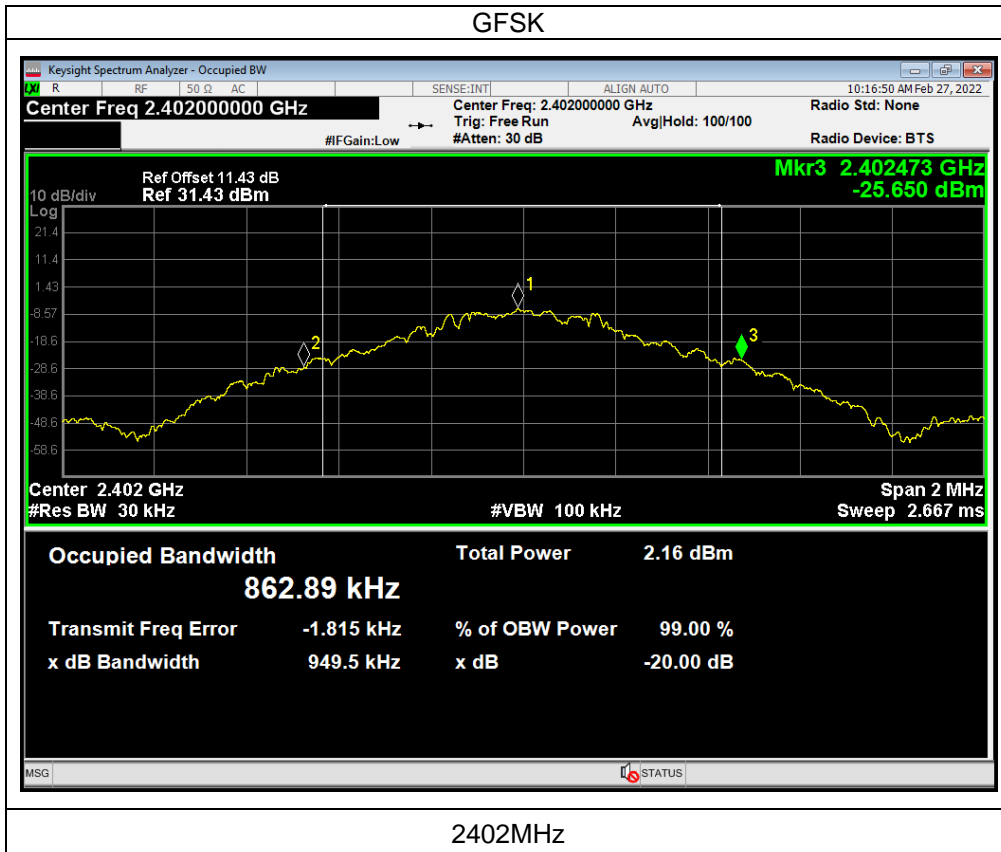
GFSK

Keysight Spectrum Analyzer - Occupied BW

R RF 50 Ω AC SENSE:INT ALIGN AUTO 10:16:50 AM Feb 27, 2022

Center Freq 2.402000000 GHz

Center Freq: 2.402000000 GHz
Trig: Free Run
#Atten: 30 dB
#IFGain:Low
Avg|Hold: 100/100

Radio Std: None
Radio Device: BTS

Ref Offset 11.43 dB
Ref 31.43 dBm
10 dB/div
Log

Mkr3 2.402473 GHz
-25.650 dBm

21.4
11.4
1.43
-8.57
-18.6
-28.6
-38.6
-48.6
-58.6

1
2
3

Center 2.402 GHz
#Res BW 30 kHz
#VBW 100 kHz
Span 2 MHz
Sweep 2.667 ms

Occupied Bandwidth
862.89 kHz

Total Power 2.16 dBm

Transmit Freq Error -1.815 kHz
x dB Bandwidth 949.5 kHz

% of OBW Power 99.00 %
x dB -20.00 dB

MSG
STATUS

2402MHz